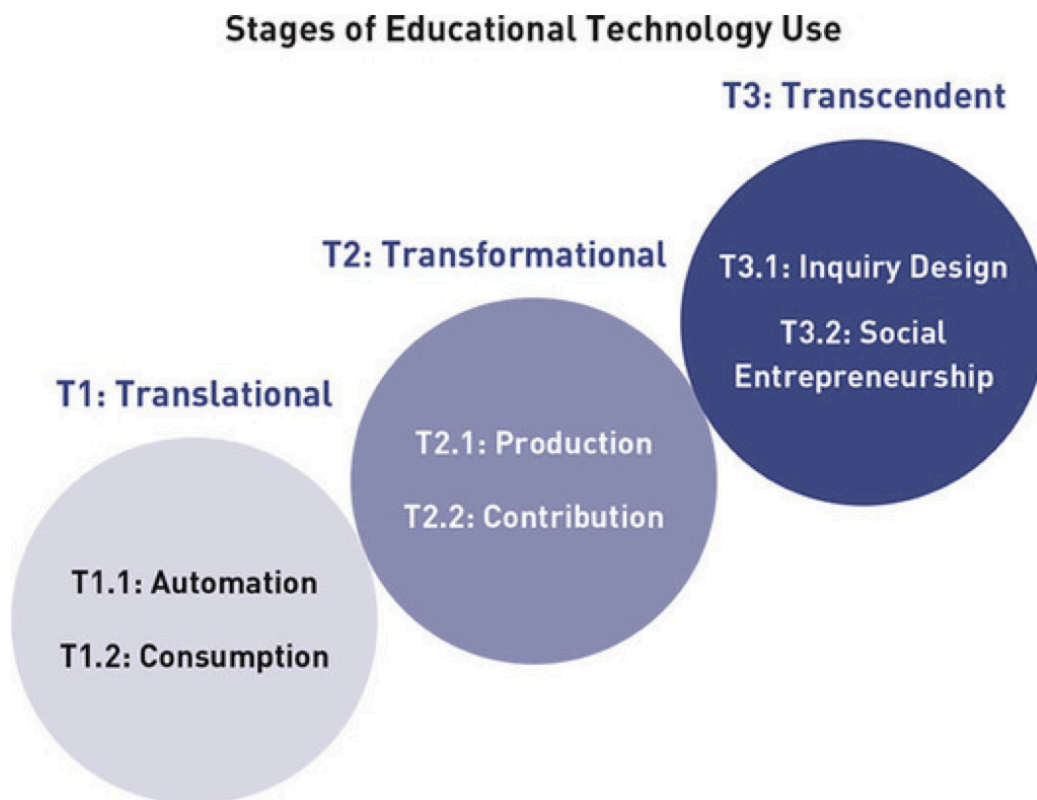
Stages of Educational Technology Use

T3: Transcendent

T3.1: Inquiry Design

T3.2: Social Entrepreneurship

T2: Transformational

T2.1: Production

T2.2: Contribution

T1: Translational

T1.1: Automation

T1.2: Consumption